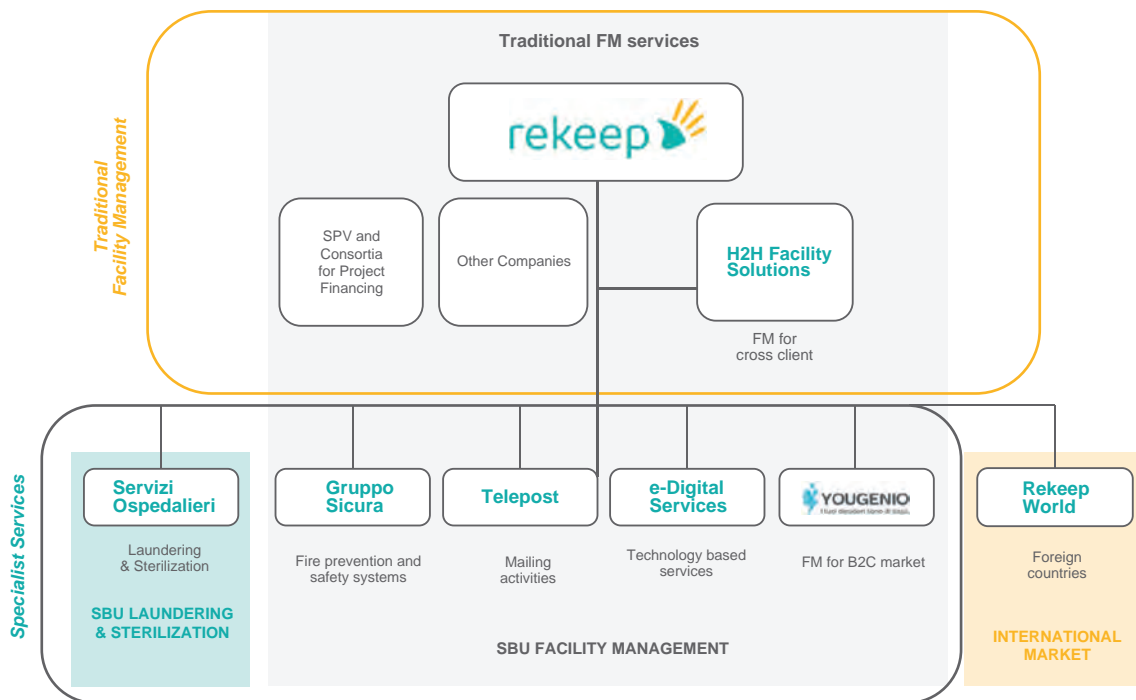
Traditional FM services

Traditional Facility Management

rekeep

SPV and Consortia for Project Financing

Other Companies

H2H Facility Solutions

FM for cross client

Specialist Services

Servizi Ospedalieri

Laundering & Sterilization

SBU LAUNDERING & STERILIZATION

Gruppo Sicura

Fire prevention and safety systems

Telepost

Mailing activities

e-Digital Services

Technology based services

YOUGENIO

I tuoi desideri sono al top

FM for B2C market

SBU FACILITY MANAGEMENT

Rekeep World

Foreign countries

INTERNATIONAL MARKET